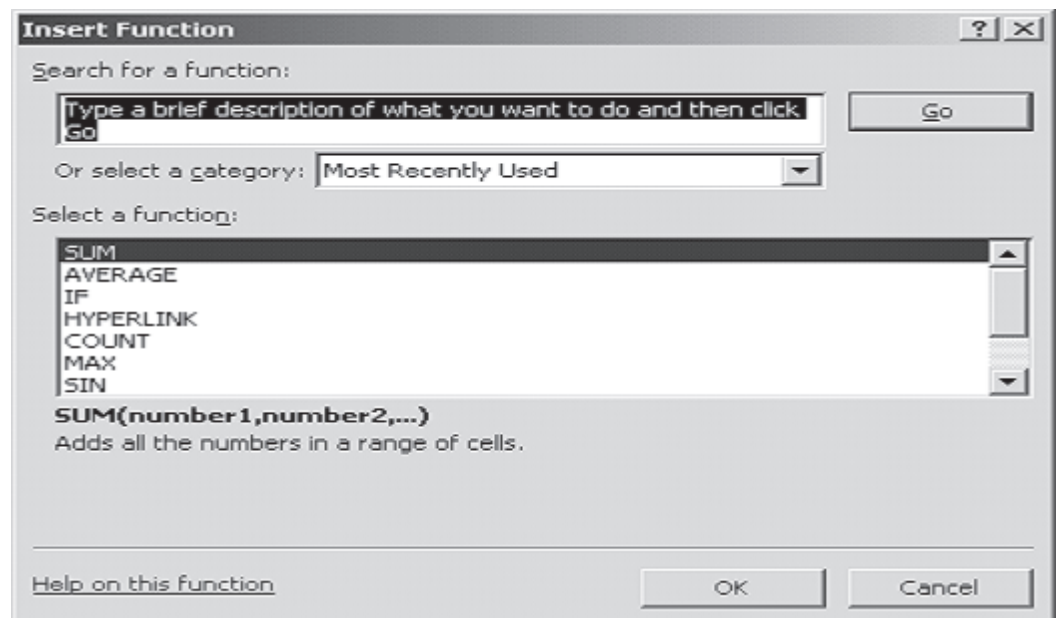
Insert Function

? X

Search for a function:

Type a brief description of what you want to do and then click Go

Go

Or select a category: Most Recently Used

Select a function:

SUM
AVERAGE
IF
HYPERLINK
COUNT
MAX
SIN

SUM(number1,number2,...)
Adds all the numbers in a range of cells.

Help on this function

OK

Cancel